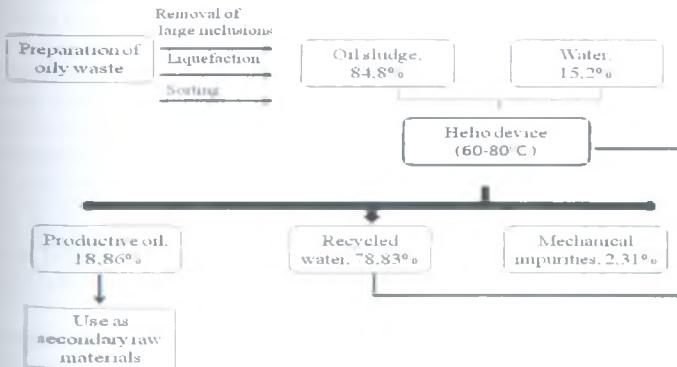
Preparation of oily waste

Removal of large inclusions

Liquefaction

Sorting

Oil sludge, 84,8%

Water, 15,2%

Helio device (60-80°C)

Productive oil, 18,86%

Recycled water, 78,83%

Mechanical impurities, 2,31%

Use as secondary raw materials